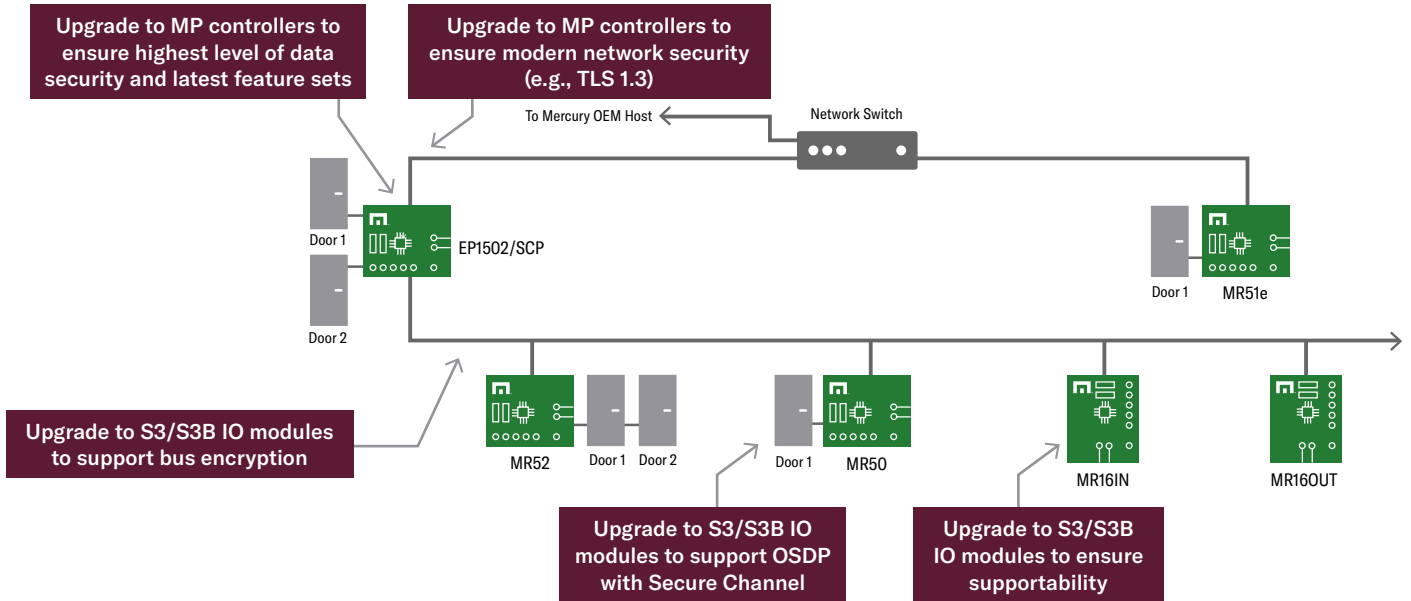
Upgrade to MP controllers to ensure highest level of data security and latest feature sets

Upgrade to MP controllers to ensure modern network security (e.g., TLS 1.3)

To Mercury OEM Host

Network Switch

Door 1

Door 2

EP1502/SCP

Door 1

MR51e

Upgrade to S3/S3B IO modules to support bus encryption

MR52

Door 1

Door 2

Door 1

MR50

MR16IN

MR16OUT

Upgrade to S3/S3B IO modules to support OSDP with Secure Channel

Upgrade to S3/S3B IO modules to ensure supportability